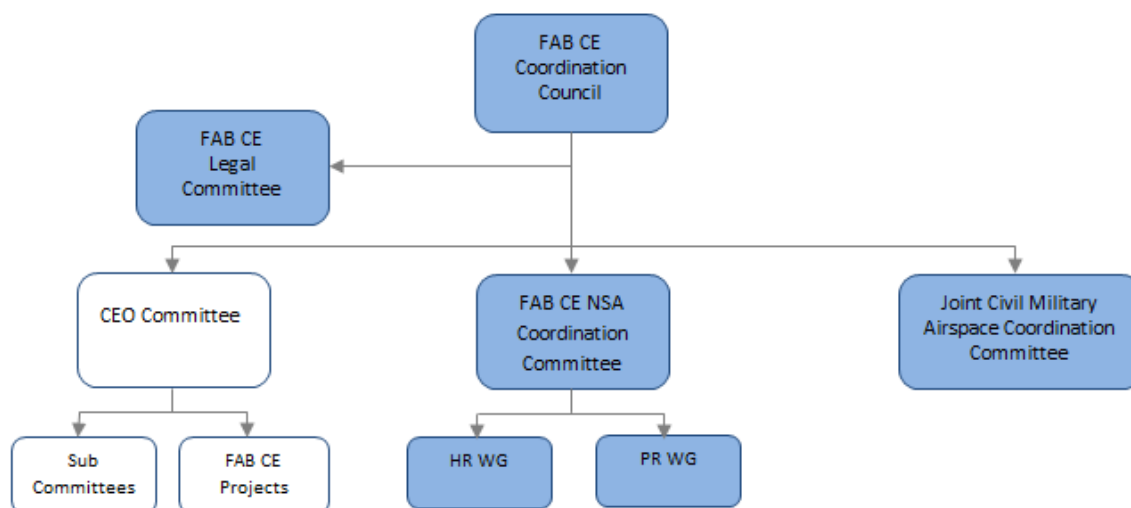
FAB CE Coordination Council

FAB CE Legal Committee

CEO Committee

FAB CE NSA Coordination Committee

Joint Civil Military Airspace Coordination Committee

Sub Committees

FAB CE Projects

HR WG

PR WG